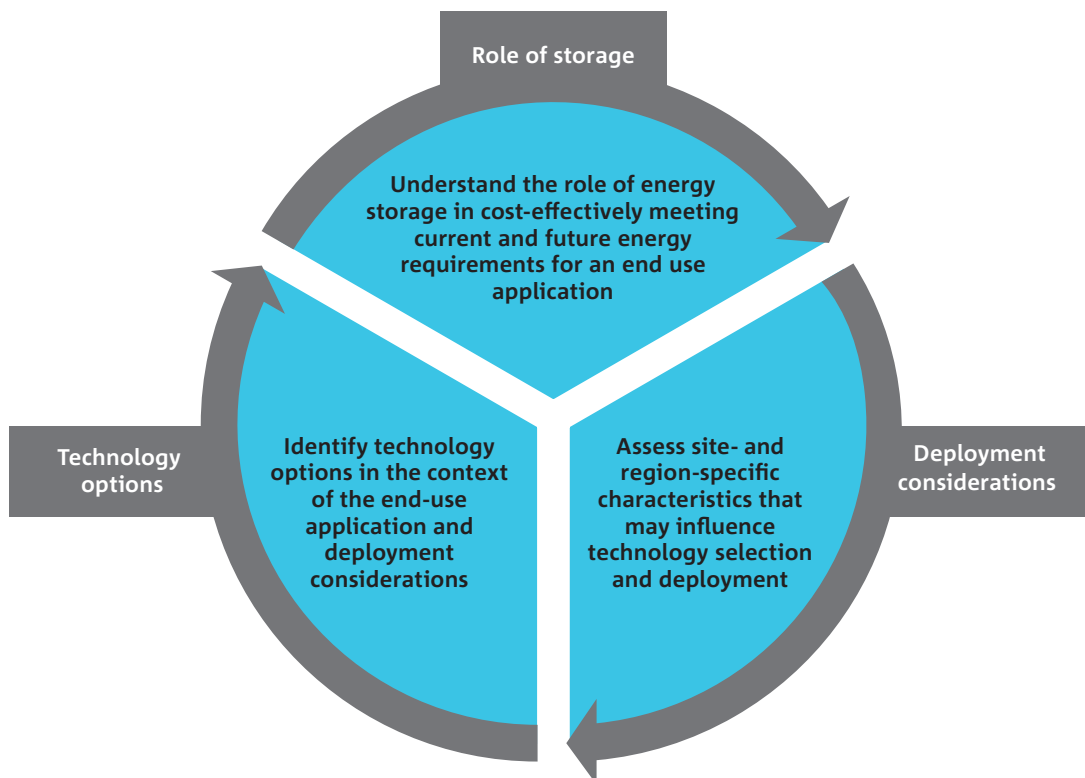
Role of storage

Understand the role of energy storage in cost-effectively meeting current and future energy requirements for an end use application

Deployment considerations

Assess site- and region-specific characteristics that may influence technology selection and deployment

Technology options

Identify technology options in the context of the end-use application and deployment considerations